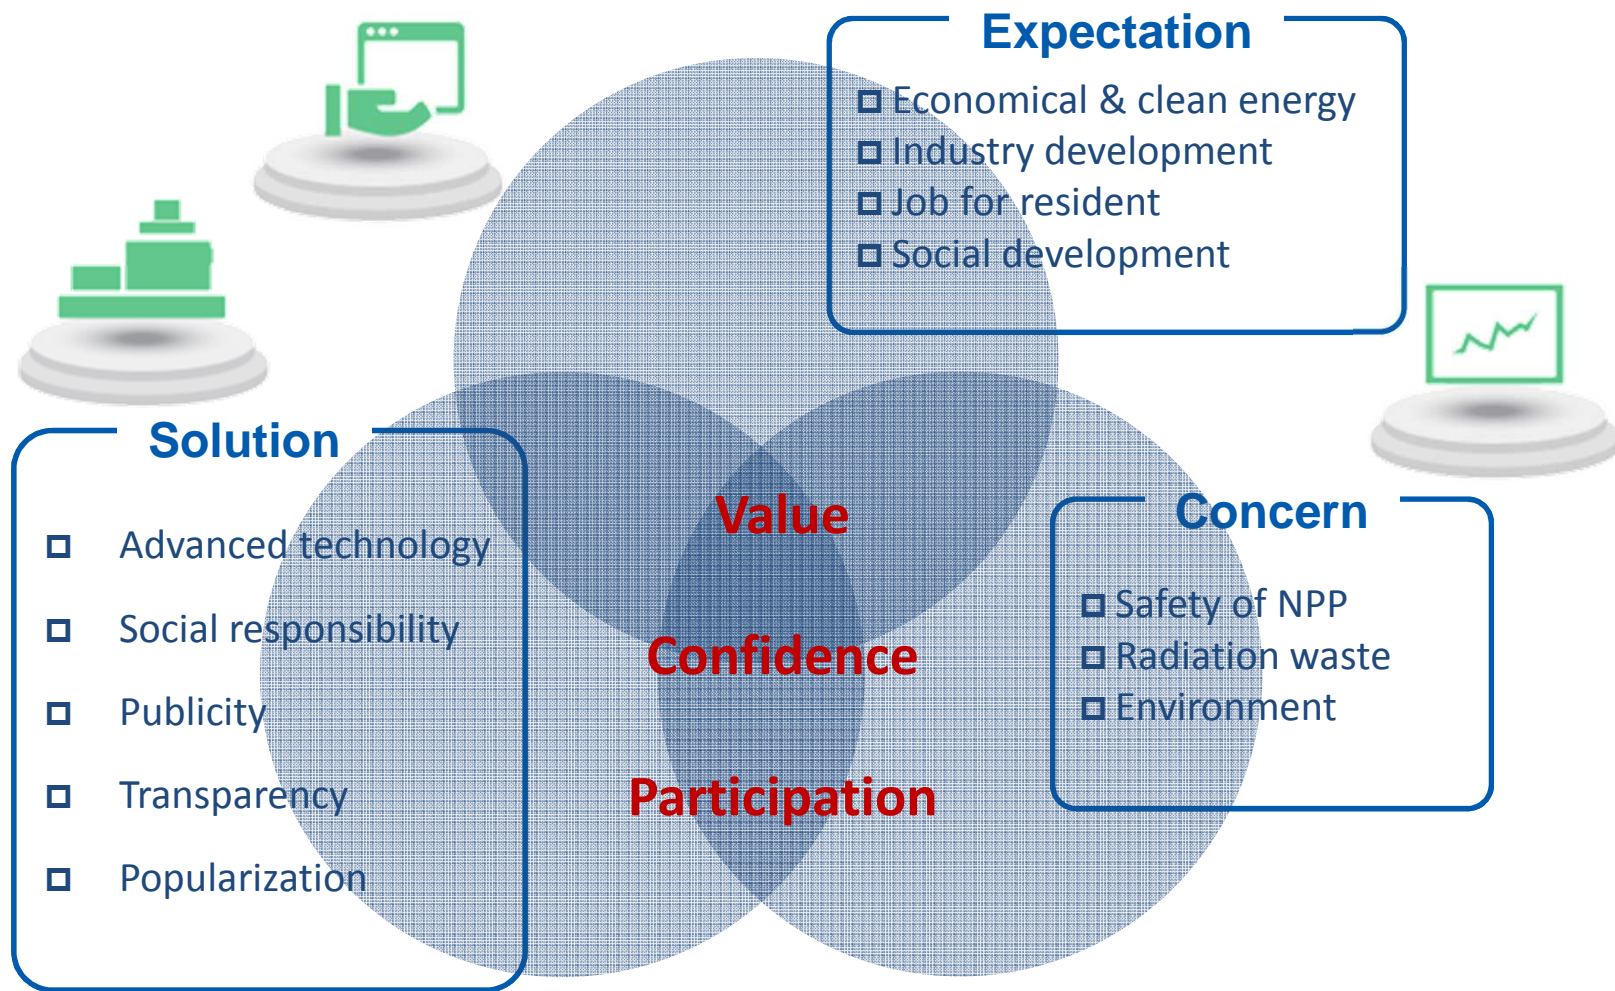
Expectation
□ Economical & clean energy
□ Industry development
□ Job for resident
□ Social development

Solution
□ Advanced technology
□ Social responsibility
□ Publicity
□ Transparency
□ Popularization

Value
Confidence
Participation

Concern
□ Safety of NPP
□ Radiation waste
□ Environment